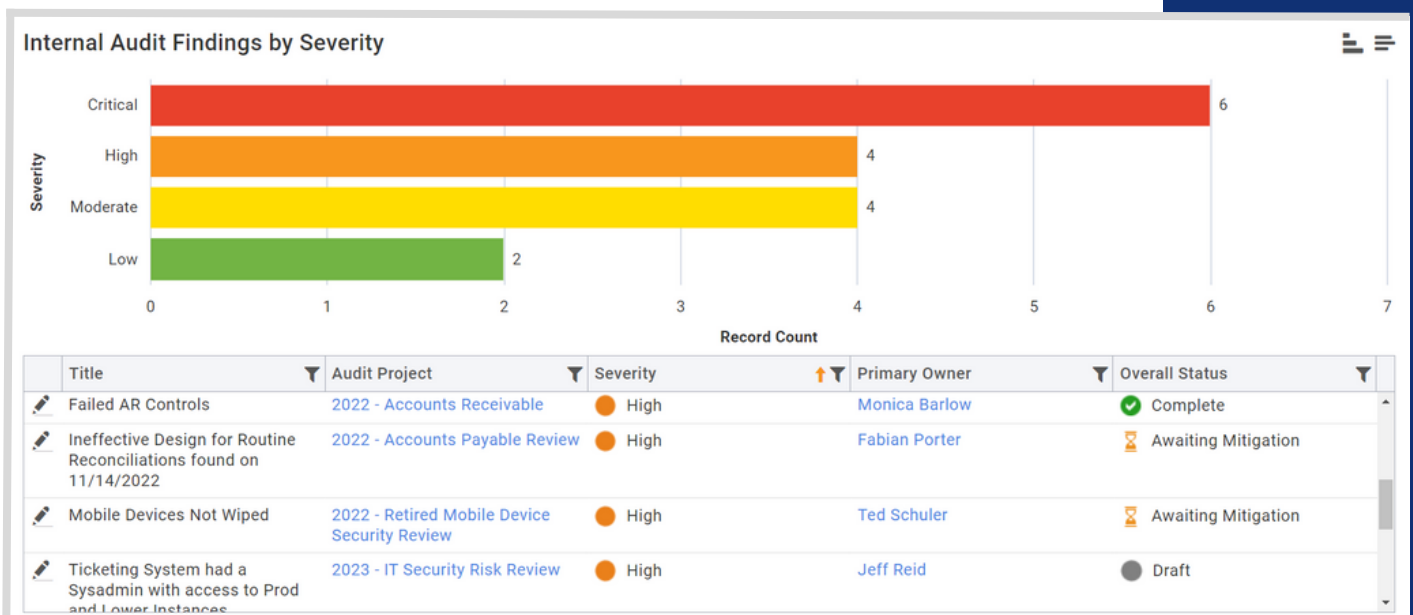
Internal Audit Findings by Severity

Severity

Critical
High
Moderate
Low

6
4
4
2

0 1 2 3 4 5 6 7

Record Count

| | Title | Audit Project | Severity | Primary Owner | Overall Status |
|---|---|---|---|---|---|
| | Failed AR Controls | 2022 - Accounts Receivable | High | Monica Barlow | Complete |
| | Ineffective Design for Routine Reconciliations found on 11/14/2022 | 2022 - Accounts Payable Review | High | Fabian Porter | Awaiting Mitigation |
| | Mobile Devices Not Wiped | 2022 - Retired Mobile Device Security Review | High | Ted Schuler | Awaiting Mitigation |
| | Ticketing System had a Sysadmin with access to Prod and Lower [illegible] | 2023 - IT Security Risk Review | High | Jeff Reid | Draft |